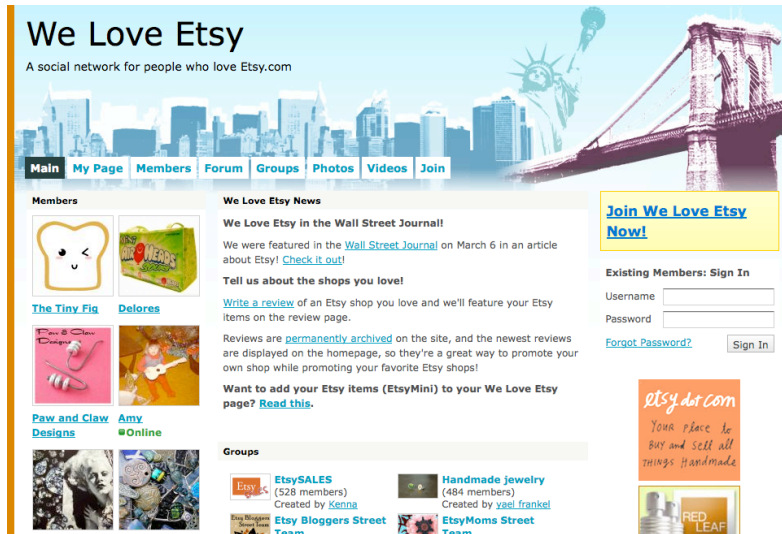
We Love Etsy

A social network for people who love Etsy.com

Main My Page Members Forum Groups Photos Videos Join

Members

The Tiny Fig

Delores

Paw & Claw Designs

Paw and Claw Designs

Amy
Online

We Love Etsy News

We Love Etsy in the Wall Street Journal!

We were featured in the Wall Street Journal on March 6 in an article about Etsy! Check it out!

Tell us about the shops you love!

Write a review of an Etsy shop you love and we'll feature your Etsy items on the review page.

Reviews are permanently archived on the site, and the newest reviews are displayed on the homepage, so they're a great way to promote your own shop while promoting your favorite Etsy shops!

Want to add your Etsy items (EtsyMini) to your We Love Etsy page? Read this.

Groups

Etsy

EtsySALES
(528 members)
Created by Kenna

Handmade jewelry
(484 members)
Created by vael frankel

Etsy Bloggers Street Team

EtsyMoms Street Team

Join We Love Etsy Now!

Existing Members: Sign In

Username

Password

Forgot Password?

Sign In

etsy dot com
YOUR place to BUY and SELL all THINGS Handmade

RED LEAF